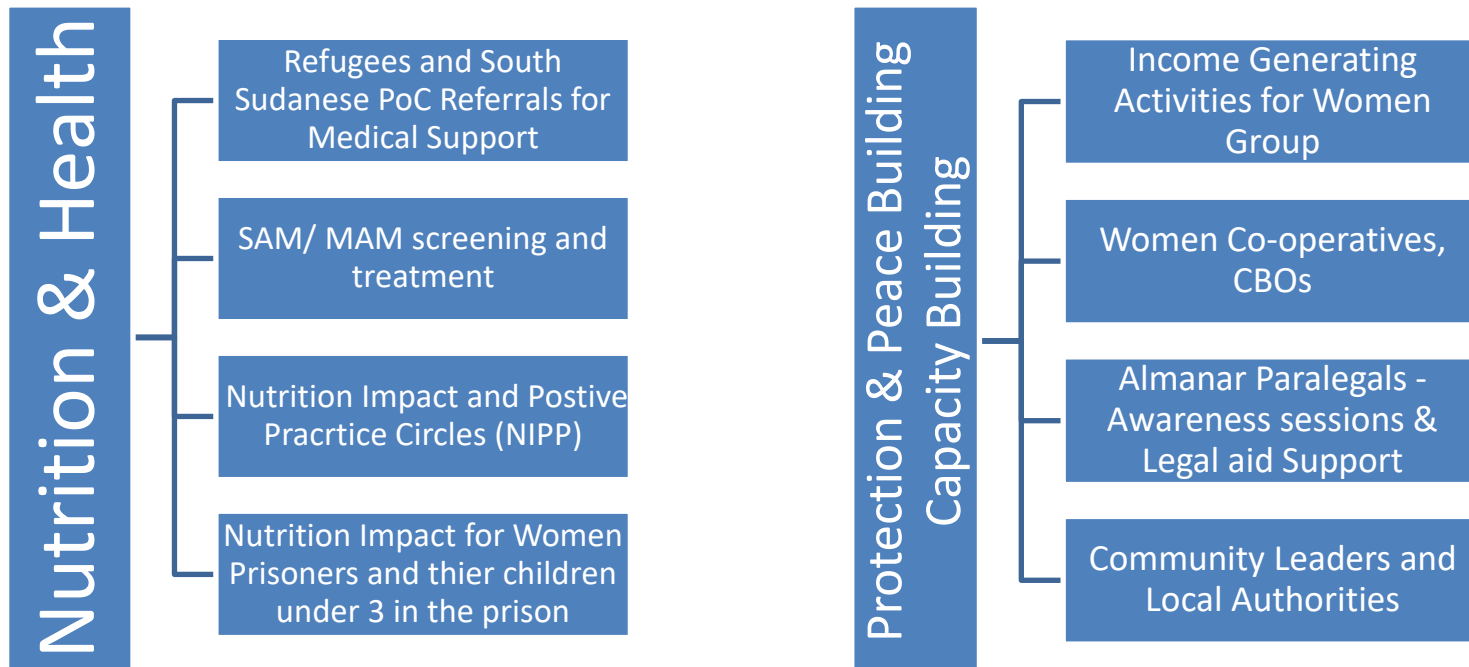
Nutrition & Health

Refugees and South Sudanese PoC Referrals for Medical Support

SAM/ MAM screening and treatment

Nutrition Impact and Postive Pracrtice Circles (NIPP)

Nutrition Impact for Women Prisoners and thier children under 3 in the prison

Protection & Peace Building Capacity Building

Income Generating Activities for Women Group

Women Co-operatives, CBOs

Almanar Paralegals - Awareness sessions & Legal aid Support

Community Leaders and Local Authorities